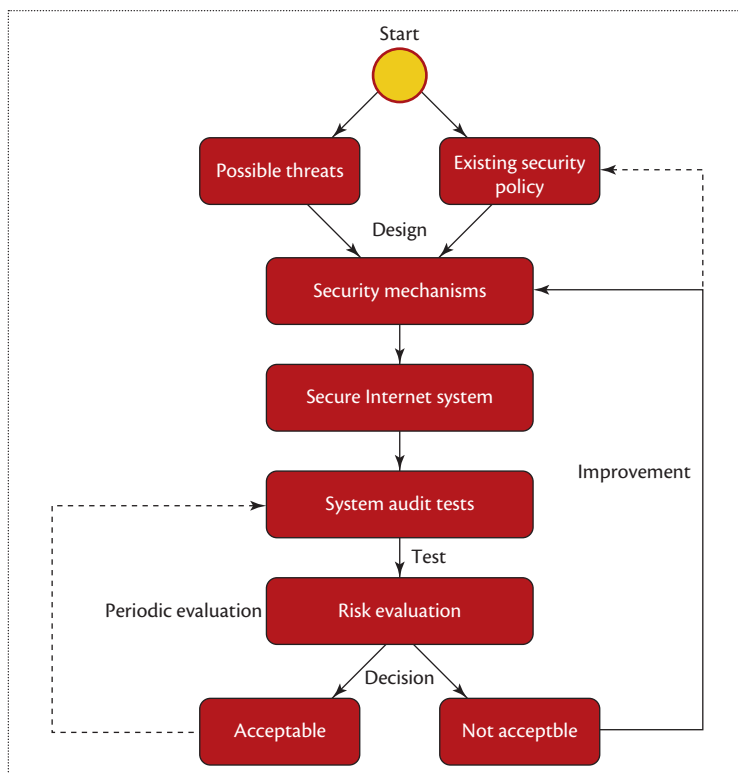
Start

Possible threats

Existing security policy

Design

Security mechanisms

Secure Internet system

Improvement

System audit tests

Test

Periodic evaluation

Risk evaluation

Decision

Acceptable

Not acceptble